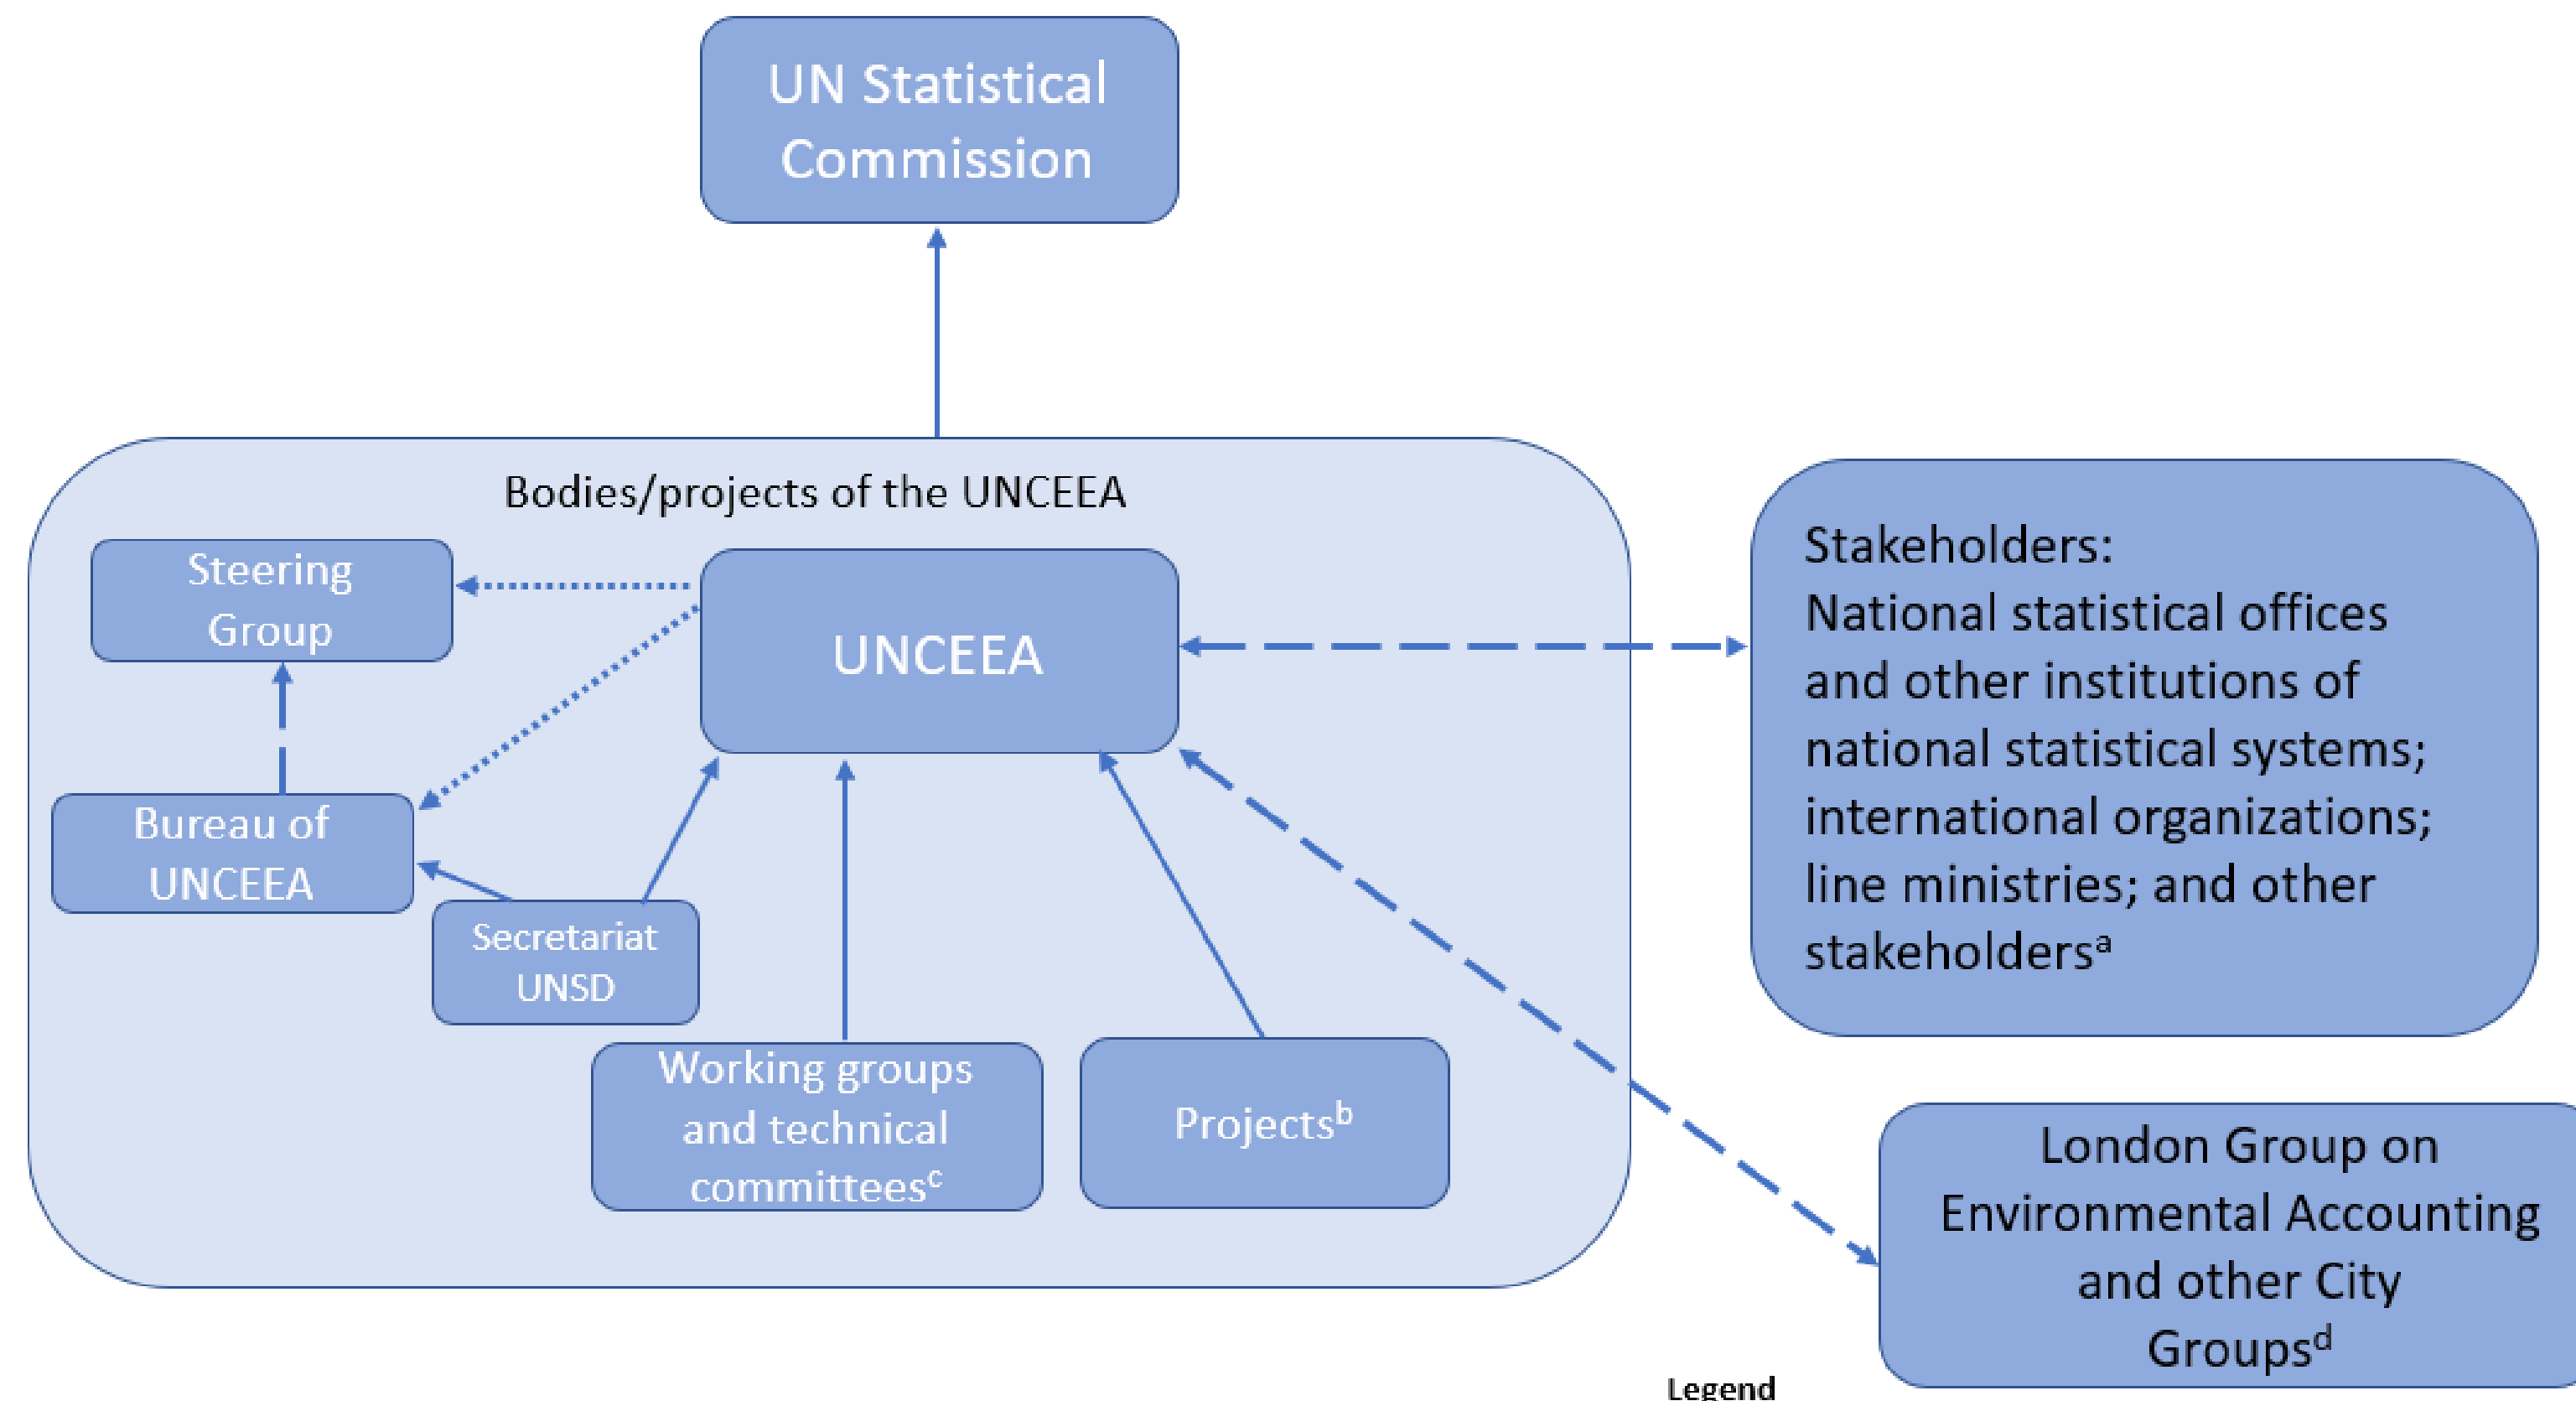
UN Statistical Commission

Bodies/projects of the UNCEEA

Steering Group

UNCEEA

Bureau of UNCEEA

Secretariat UNSD

Working groups and technical committees$^{c}$

Projects$^{b}$

Stakeholders:
National statistical offices and other institutions of national statistical systems; international organizations; line ministries; and other stakeholders$^{a}$

London Group on Environmental Accounting and other City Groups$^{d}$

Legend